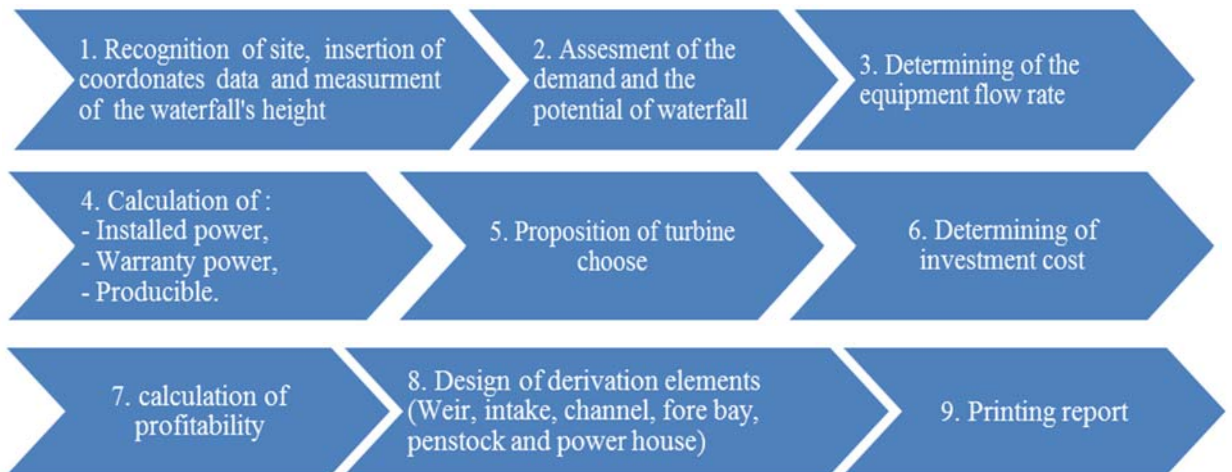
1. Recognition of site, insertion of coordonates data and measurment of the waterfall's height

2. Assesment of the demand and the potential of waterfall

3. Determining of the equipment flow rate

4. Calculation of :
- Installed power,
- Warranty power,
- Producible.

5. Proposition of turbine choose

6. Determining of investment cost

7. calculation of profitability

8. Design of derivation elements (Weir, intake, channel, fore bay, penstock and power house)

9. Printing report